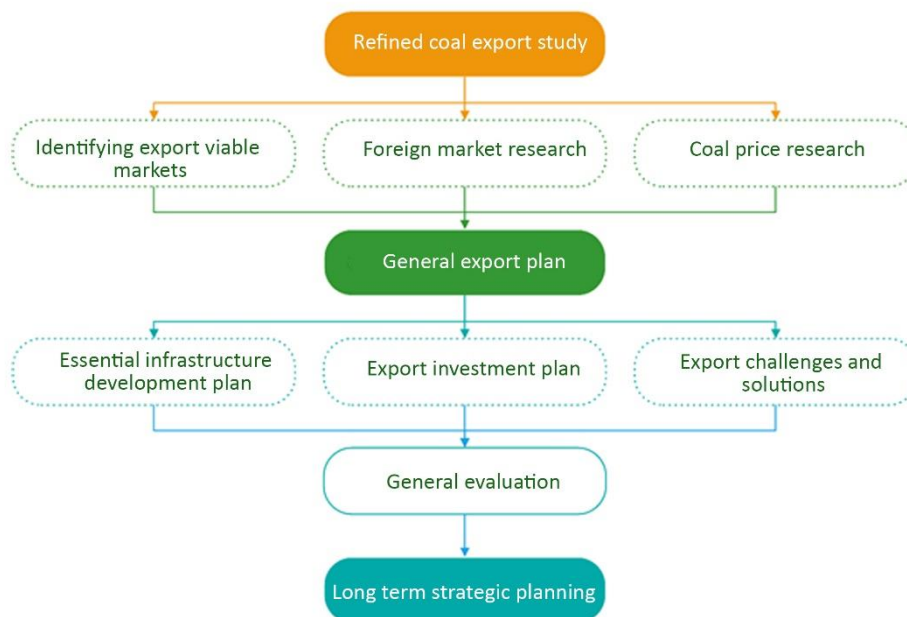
Refined coal export study

Identifying export viable markets

Foreign market research

Coal price research

General export plan

Essential infrastructure development plan

Export investment plan

Export challenges and solutions

General evaluation

Long term strategic planning